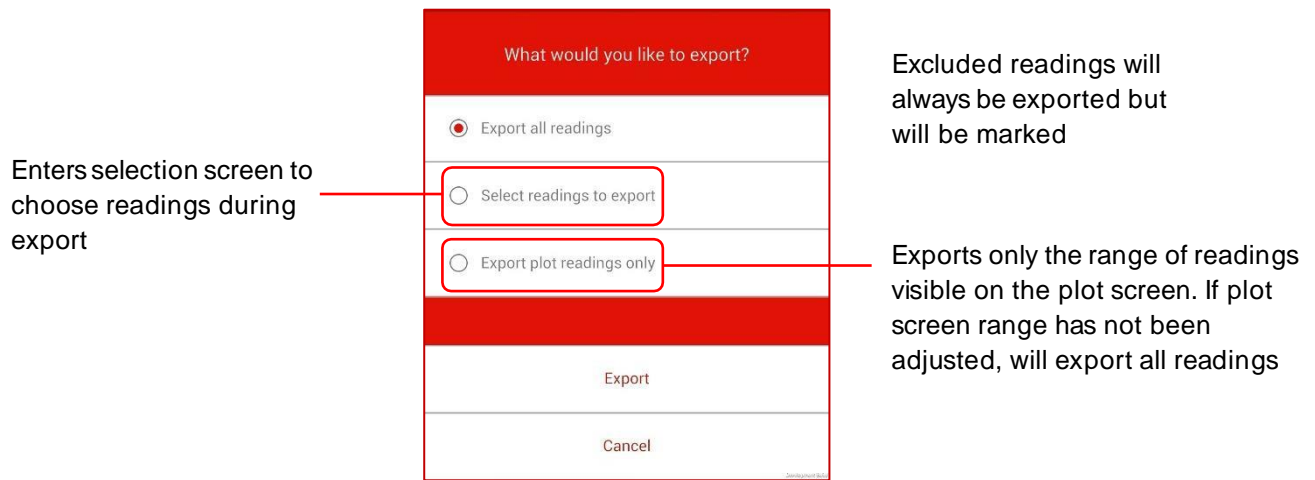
What would you like to export?

Export all readings

Select readings to export

Export plot readings only

Export

Cancel

Development Build

Excluded readings will always be exported but will be marked

Enters selection screen to choose readings during export

Exports only the range of readings visible on the plot screen. If plot screen range has not been adjusted, will export all readings